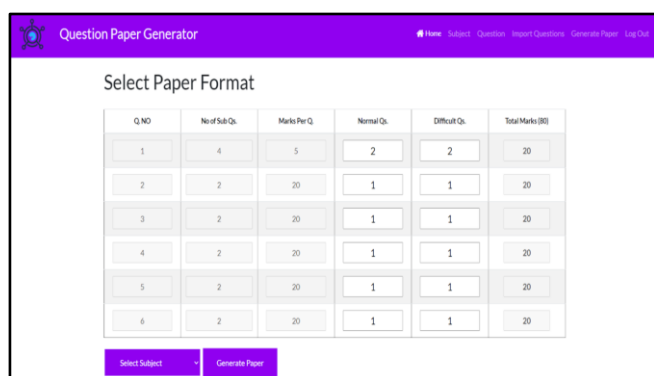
Question Paper Generator

Home Subject Question Import Questions Generate Paper Log Out

Select Paper Format

| Q. NO | No of Sub Qs. | Marks Per Q. | Normal Qs. | Difficult Qs. | Total Marks (80) |
|---|---|---|---|---|---|
| 1 | 4 | 5 | 2 | 2 | 20 |
| 2 | 2 | 20 | 1 | 1 | 20 |
| 3 | 2 | 20 | 1 | 1 | 20 |
| 4 | 2 | 20 | 1 | 1 | 20 |
| 5 | 2 | 20 | 1 | 1 | 20 |
| 6 | 2 | 20 | 1 | 1 | 20 |

Select Subject

Generate Paper